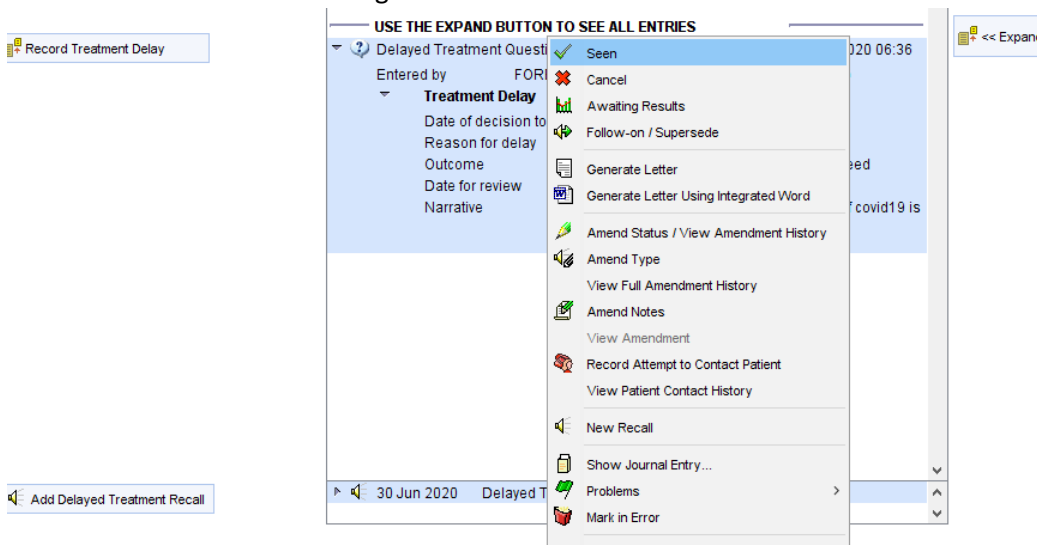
Record Treatment Delay

USE THE EXPAND BUTTON TO SEE ALL ENTRIES

<< Expan

Delayed Treatment Questi

020 06:36

Entered by FORI

Treatment Delay

Date of decision to

Reason for delay

Outcome

eed

Date for review

Narrative

f covid19 is

Seen

Cancel

Awaiting Results

Follow-on / Supersede

Generate Letter

Generate Letter Using Integrated Word

Amend Status / View Amendment History

Amend Type

View Full Amendment History

Amend Notes

View Amendment

Record Attempt to Contact Patient

View Patient Contact History

New Recall

Show Journal Entry...

Problems >

Mark in Error

Add Delayed Treatment Recall

30 Jun 2020 Delayed T